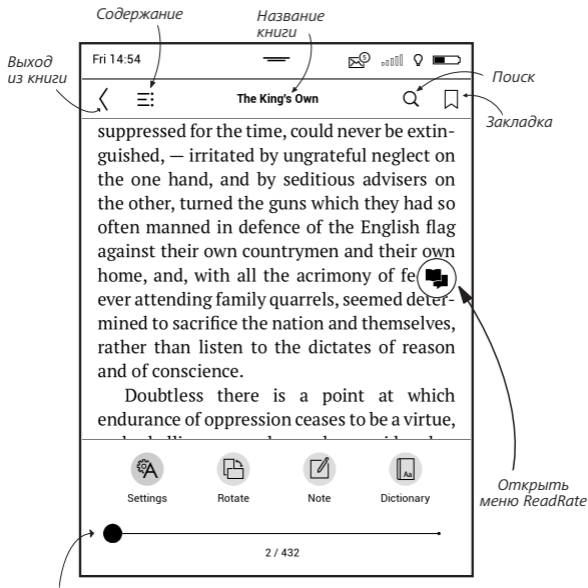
Содержание

Название книги

Выход из книги

Fri 14:54

The King's Own

Поиск

Закладка

suppressed for the time, could never be extinguished, — irritated by ungrateful neglect on the one hand, and by seditious advisers on the other, turned the guns which they had so often manned in defence of the English flag against their own countrymen and their own home, and, with all the acrimony of fe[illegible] ever attending family quarrels, seemed determined to sacrifice the nation and themselves, rather than listen to the dictates of reason and of conscience.

Doubtless there is a point at which endurance of oppression ceases to be a virtue,

Открыть меню ReadRate

Settings

Rotate

Note

Dictionary

2 / 432